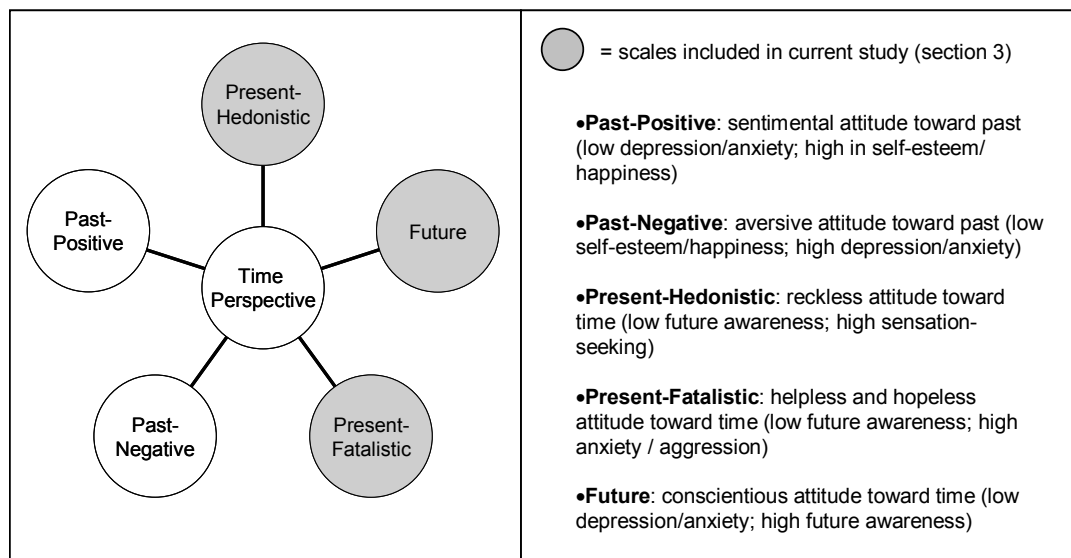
Present-Hedonistic

Past-Positive

Future

Time Perspective

Past-Negative

Present-Fatalistic

= scales included in current study (section 3)

•**Past-Positive**: sentimental attitude toward past (low depression/anxiety; high in self-esteem/ happiness)

•**Past-Negative**: aversive attitude toward past (low self-esteem/happiness; high depression/anxiety)

•**Present-Hedonistic**: reckless attitude toward time (low future awareness; high sensation-seeking)

•**Present-Fatalistic**: helpless and hopeless attitude toward time (low future awareness; high anxiety / aggression)

•**Future**: conscientious attitude toward time (low depression/anxiety; high future awareness)